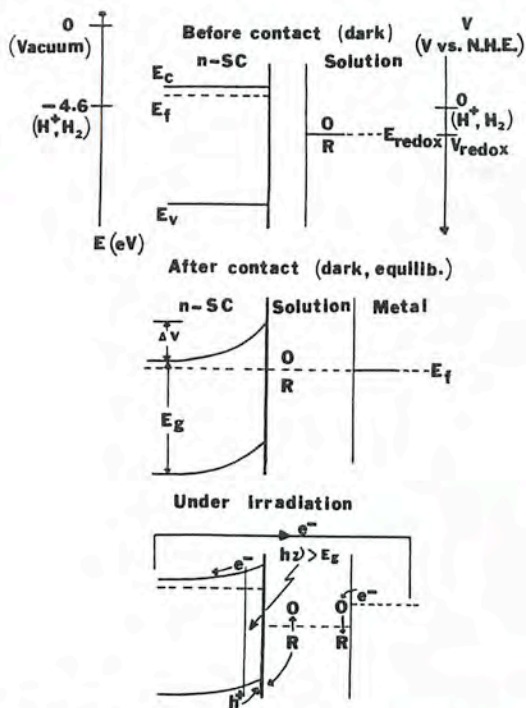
0
(Vacuum)

Before contact (dark)

V
(V vs. N.H.E.)

n-SC

Solution

$E_c$

$E_f$

-4.6
($H^+$, $H_2$)

0
($H^+$, $H_2$)

O
R

$E_{redox}$

$V_{redox}$

$E_v$

E (eV)

After contact (dark, equilib.)

n-SC

Solution

Metal

$\Delta V$

O
R

$E_f$

$E_g$

Under irradiation

$e^-$

$e^-$

$h\nu > E_g$

O
R

O
R

$e^-$

$h^+$